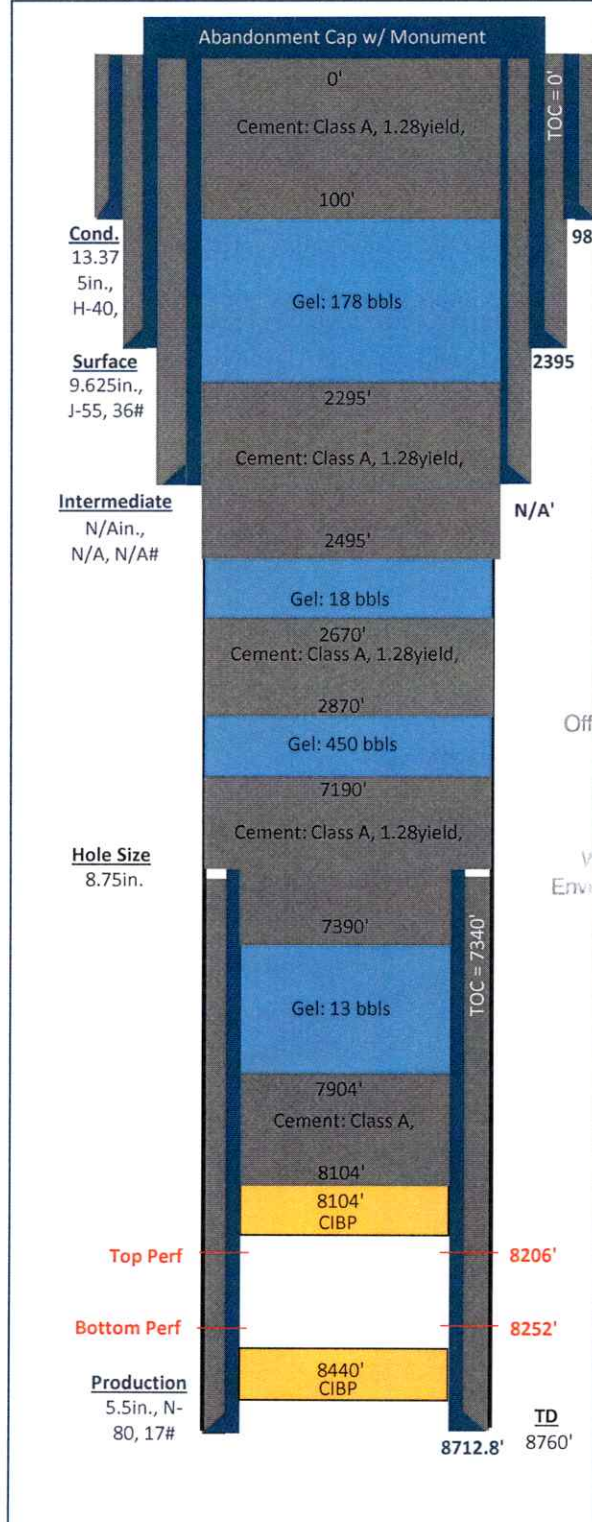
Abandonment Cap w/ Monument

0'

Cement: Class A, 1.28yield,

100'

TOC = 0'

Cond.
13.37
5in.,
H-40,

98

Gel: 178 bbls

Surface
9.625in.,
J-55, 36#

2395

2295'

Cement: Class A, 1.28yield,

Intermediate
N/Ain.,
N/A, N/A#

N/A'

2495'

Gel: 18 bbls

2670'
Cement: Class A, 1.28yield,

2870'

Gel: 450 bbls

Off

7190'

Cement: Class A, 1.28yield,

Hole Size
8.75in.

W
Env

7390'

TOC = 7340'

Gel: 13 bbls

7904'
Cement: Class A,

8104'

8104'
CIBP

Top Perf

8206'

Bottom Perf

8252'

8440'
CIBP

Production
5.5in., N-80, 17#

TD
8760'

8712.8'